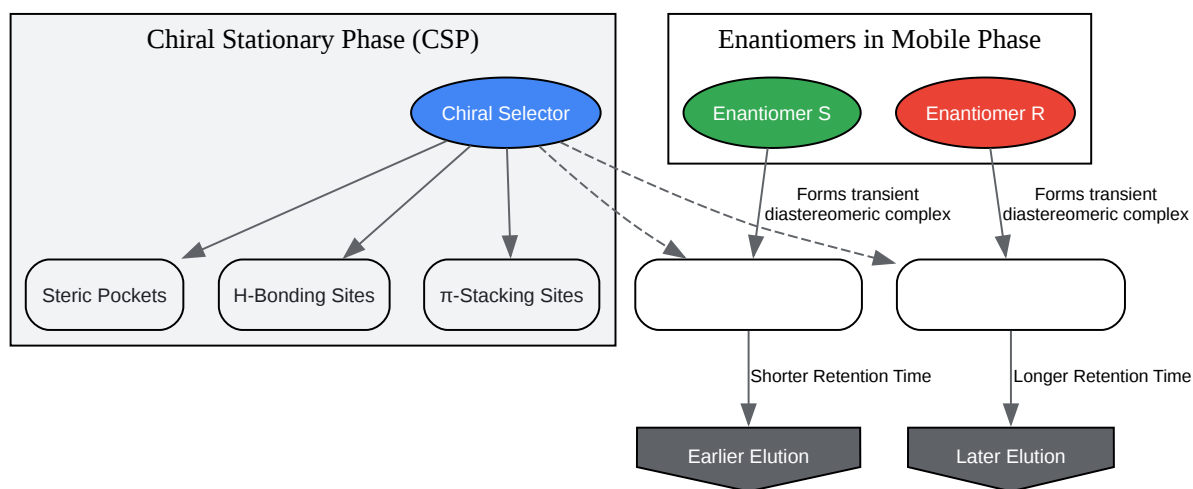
Chiral Stationary Phase (CSP)

Chiral Selector

Steric Pockets

H-Bonding Sites

π-Stacking Sites

Enantiomers in Mobile Phase

Enantiomer S

Enantiomer R

Forms transient diastereomeric complex

Forms transient diastereomeric complex

Shorter Retention Time

Longer Retention Time

Earlier Elution

Later Elution